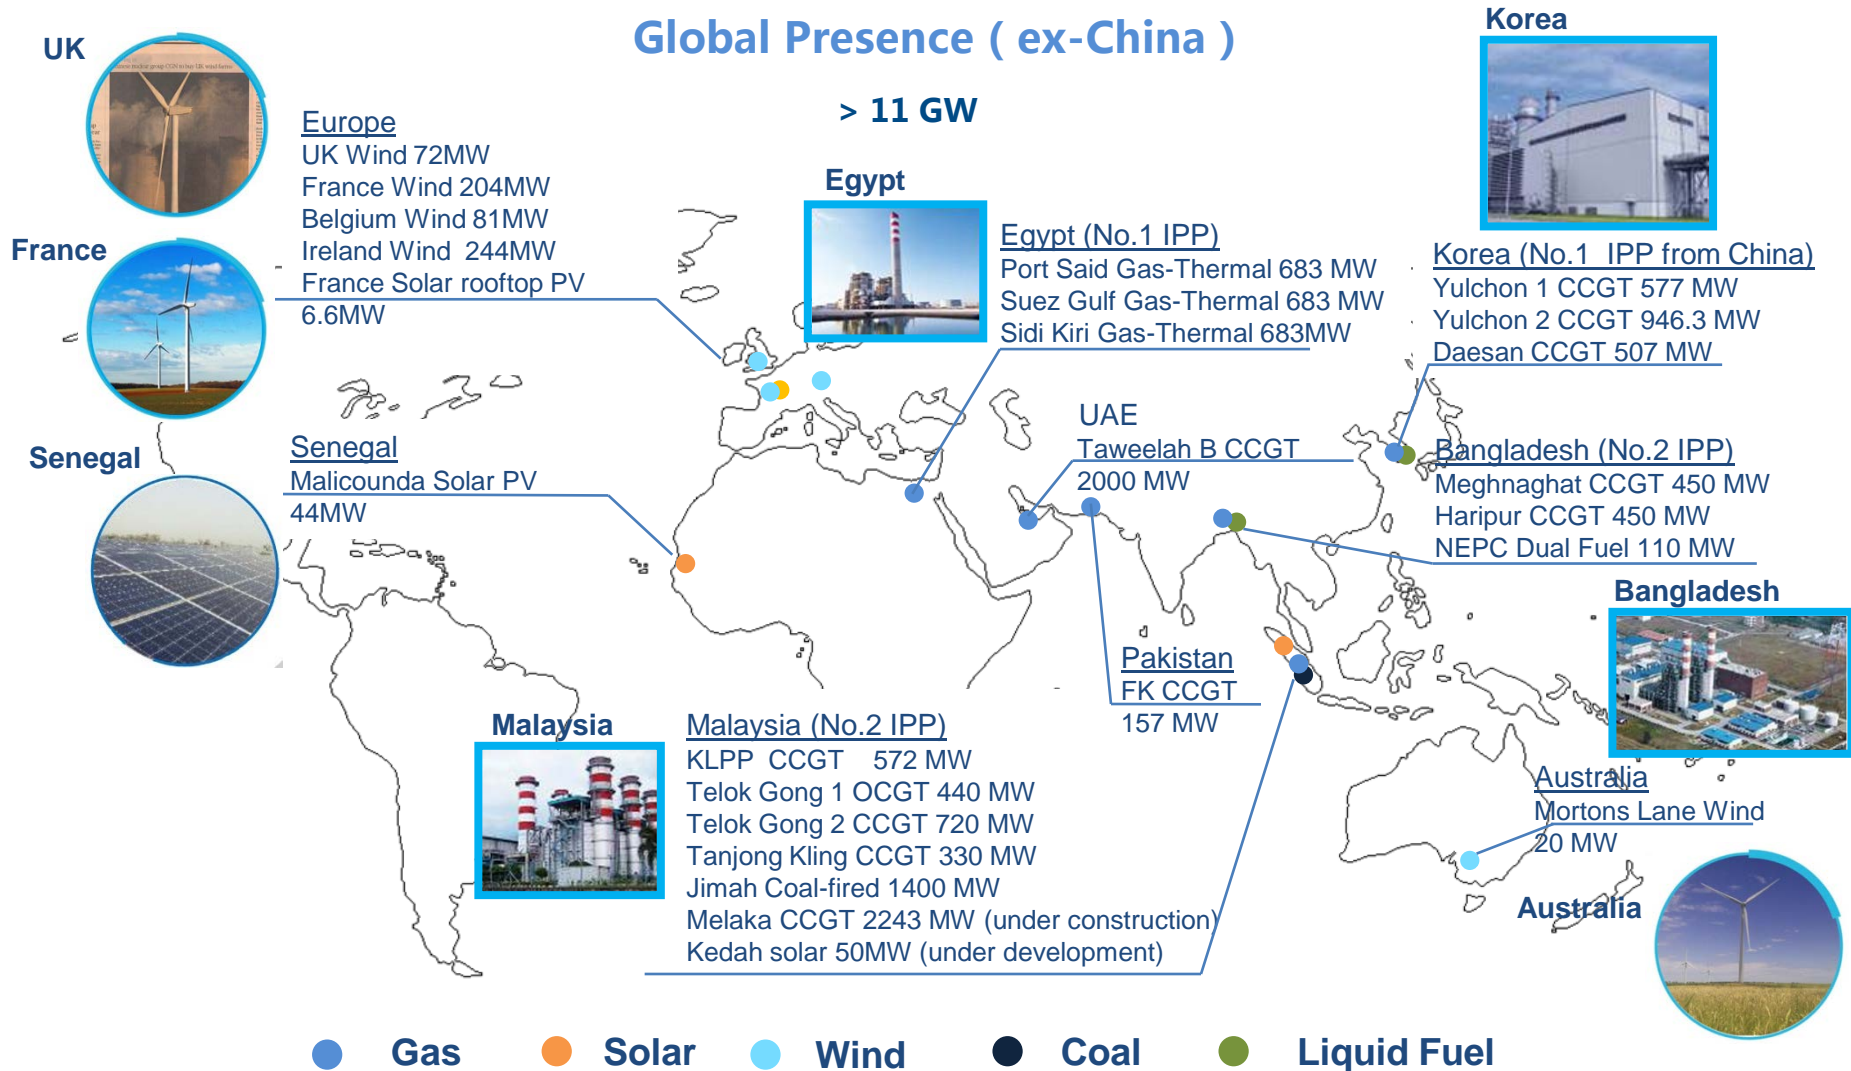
Global Presence ( ex-China )

> 11 GW

UK

France

Senegal

Europe
UK Wind 72MW
France Wind 204MW
Belgium Wind 81MW
Ireland Wind 244MW
France Solar rooftop PV 6.6MW

Egypt

Egypt (No.1 IPP)
Port Said Gas-Thermal 683 MW
Suez Gulf Gas-Thermal 683 MW
Sidi Kiri Gas-Thermal 683MW

Korea

Korea (No.1 IPP from China)
Yulchon 1 CCGT 577 MW
Yulchon 2 CCGT 946.3 MW
Daesan CCGT 507 MW

Senegal
Malicounda Solar PV 44MW

UAE
Taweelah B CCGT 2000 MW

Bangladesh (No.2 IPP)
Meghnaghat CCGT 450 MW
Haripur CCGT 450 MW
NEPC Dual Fuel 110 MW

Bangladesh

Pakistan
FK CCGT 157 MW

Malaysia

Malaysia (No.2 IPP)
KLPP CCGT 572 MW
Telok Gong 1 OCGT 440 MW
Telok Gong 2 CCGT 720 MW
Tanjong Kling CCGT 330 MW
Jimah Coal-fired 1400 MW
Melaka CCGT 2243 MW (under construction)
Kedah solar 50MW (under development)

Australia
Mortons Lane Wind 20 MW

Australia

Gas Solar Wind Coal Liquid Fuel